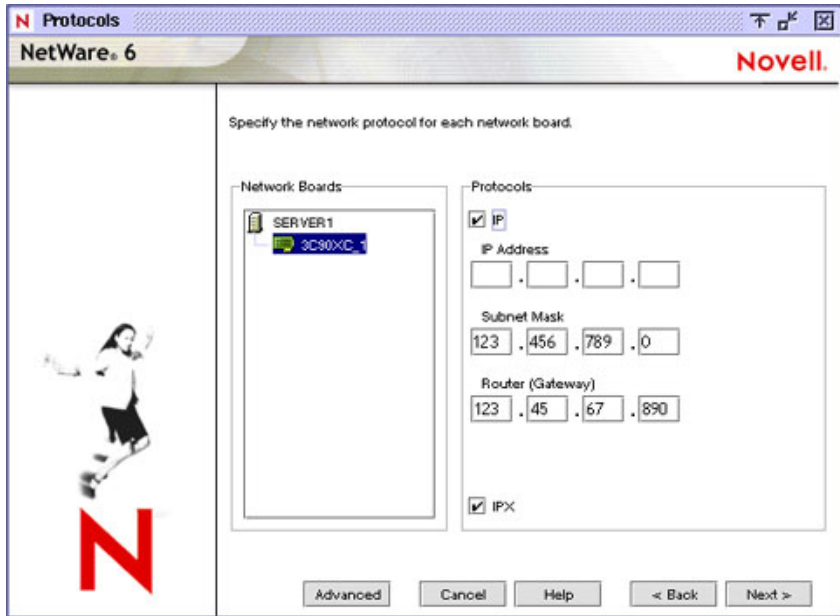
N Protocols

NetWare® 6

Novell.

Specify the network protocol for each network board.

Network Boards

SERVER1

3C90XC_1

Protocols

IP

IP Address

. . .

Subnet Mask

123 . 456 . 789 . 0

Router (Gateway)

123 . 45 . 67 . 890

IPX

N

Advanced

Cancel

Help

< Back

Next >